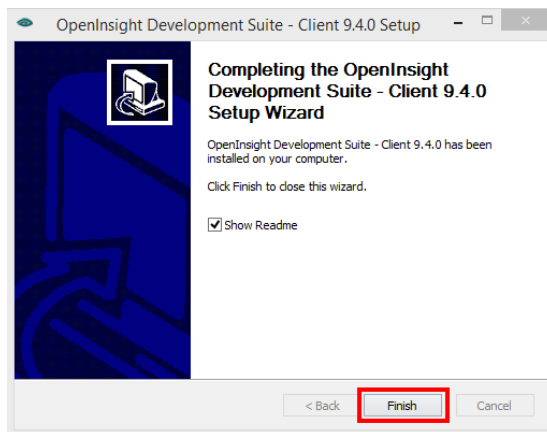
OpenInsight Development Suite - Client 9.4.0 Setup

Completing the OpenInsight Development Suite - Client 9.4.0 Setup Wizard

OpenInsight Development Suite - Client 9.4.0 has been installed on your computer.

Click Finish to close this wizard.

Show Readme

< Back

Finish

Cancel